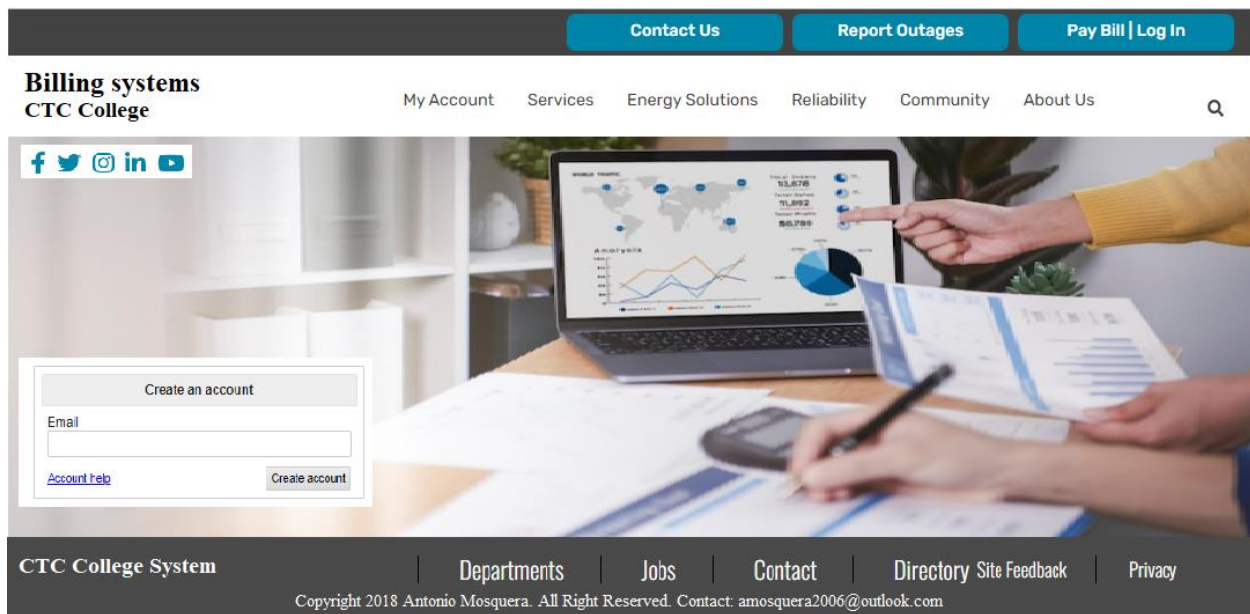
Contact Us Report Outages Pay Bill | Log In

Billing systems
CTC College

My Account Services Energy Solutions Reliability Community About Us

Analysis

Create an account
Email

Account help Create account

CTC College System

| Departments | Jobs | Contact | Directory Site Feedback | Privacy

Copyright 2018 Antonio Mosquera. All Right Reserved. Contact: amosquera2006@outlook.com